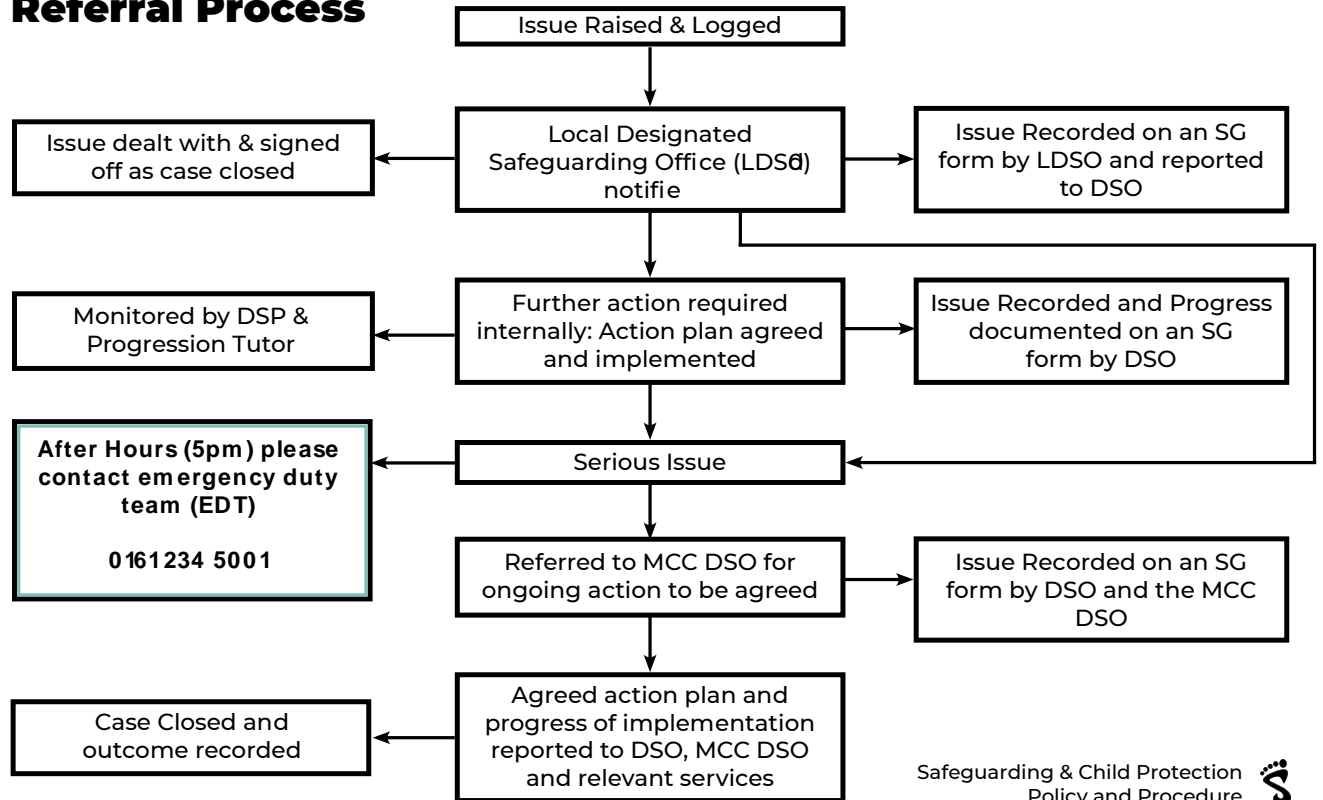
Referral Process

Issue Raised & Logged

Issue dealt with & signed off as case closed

Local Designated Safeguarding Office (LDSO) notifie

Issue Recorded on an SG form by LDSO and reported to DSO

Monitored by DSP & Progression Tutor

Further action required internally: Action plan agreed and implemented

Issue Recorded and Progress documented on an SG form by DSO

After Hours (5pm) please contact emergency duty team (EDT)

0161234 5001

Serious Issue

Referred to MCC DSO for ongoing action to be agreed

Issue Recorded on an SG form by DSO and the MCC DSO

Case Closed and outcome recorded

Agreed action plan and progress of implementation reported to DSO, MCC DSO and relevant services

Safeguarding & Child Protection Policy and Procedure